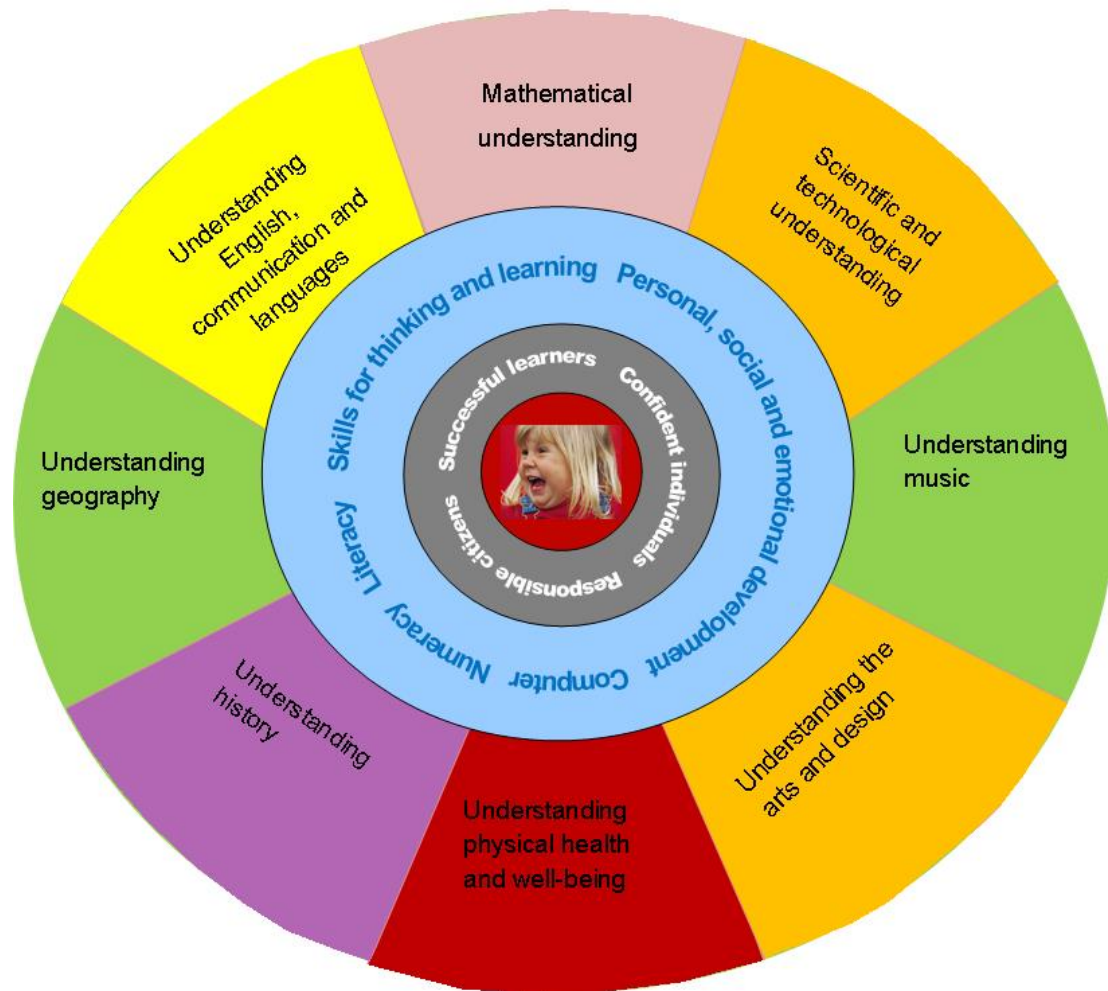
Mathematical understanding

Scientific and technological understanding

Understanding music

Understanding the arts and design

Understanding physical health and well-being

Understanding history

Understanding geography

Understanding English, communication and languages

Skills for thinking and learning

Personal, social and emotional development

Computer

Numeracy

Literacy

Successful learners

Confident individuals

Responsible citizens